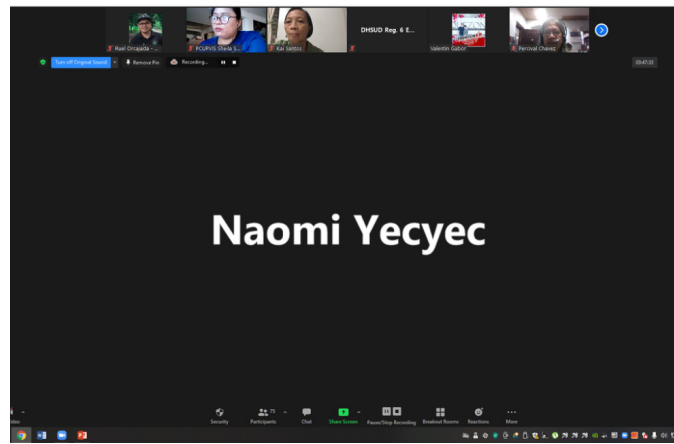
Ruel Orcajada - ...
PCUP-VIS Shiela S...
Kai Santos
DHSUD Reg. 6 E...
Valentin Gabor
Percival Chavez

Turn off Original Sound
Remove Pin
Recording...
03:47:22

Naomi Yecyec

Video
Security
Participants 75
Chat
Share Screen
Pause/Stop Recording
Breakout Rooms
Reactions
More